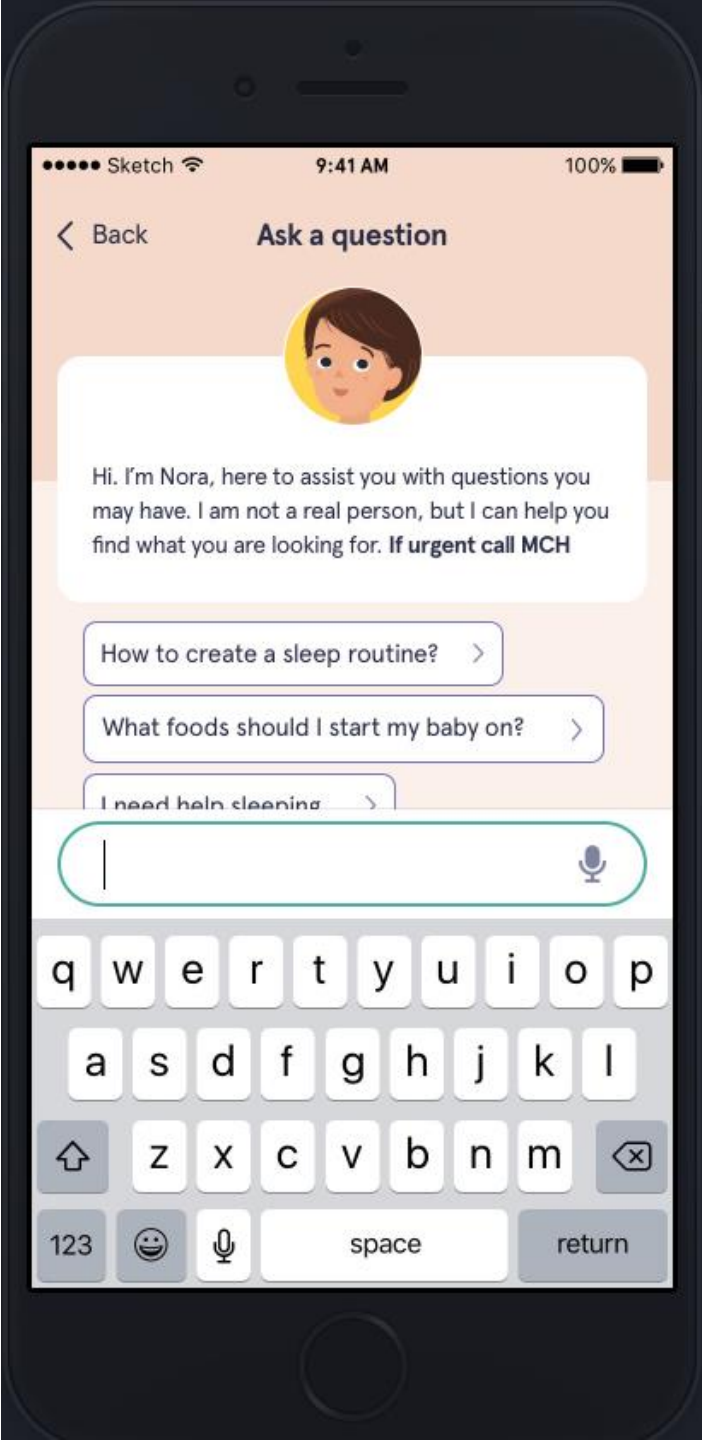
●●●●● Sketch 9:41 AM 100%

Back

Ask a question

Hi. I'm Nora, here to assist you with questions you may have. I am not a real person, but I can help you find what you are looking for. **If urgent call MCH**

How to create a sleep routine?

What foods should I start my baby on?

I need help sleeping

q w e r t y u i o p

a s d f g h j k l

z x c v b n m

123

space

return